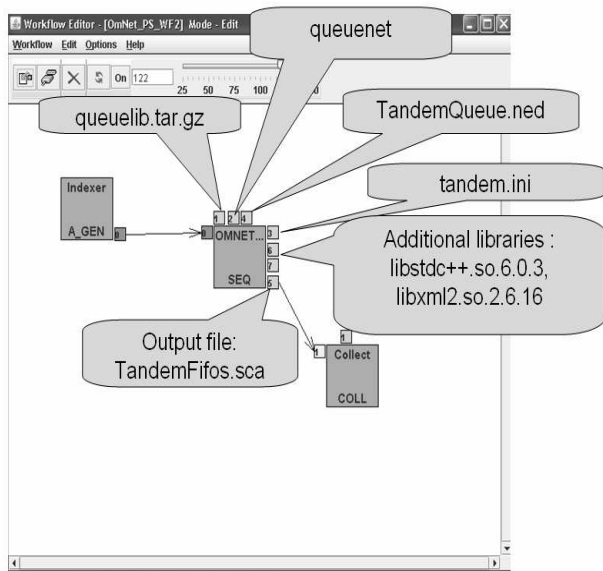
Workflow Editor - [OmNet_PS_WF2] Mode - Edit

Workflow Edit Options Help

On 122

25 50 75 100

queuenet

queuelib.tar.gz

TandemQueue.ned

tandem.ini

Indexer

A_GEN

0

0

1 2 4

OMNET...

3

6

7

5

SEQ

Additional libraries : libstdc++.so.6.0.3, libxml2.so.2.6.16

Output file: TandemFifos.sca

1

1

Collect

COLL